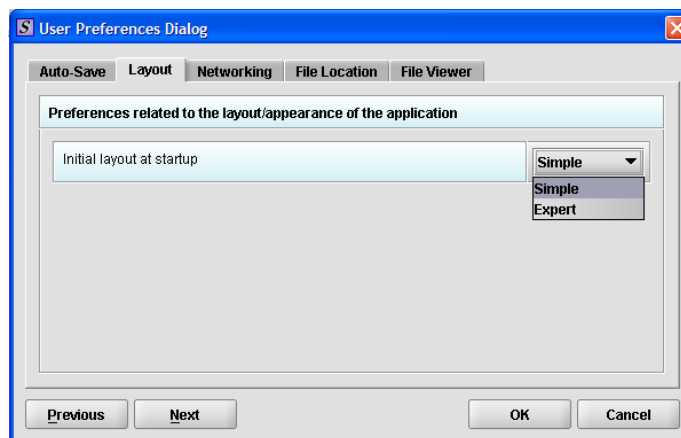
S User Preferences Dialog

Auto-Save | Layout | Networking | File Location | File Viewer

Preferences related to the layout/appearance of the application

Initial layout at startup

Simple

Simple
Expert

Previous
Next
OK
Cancel